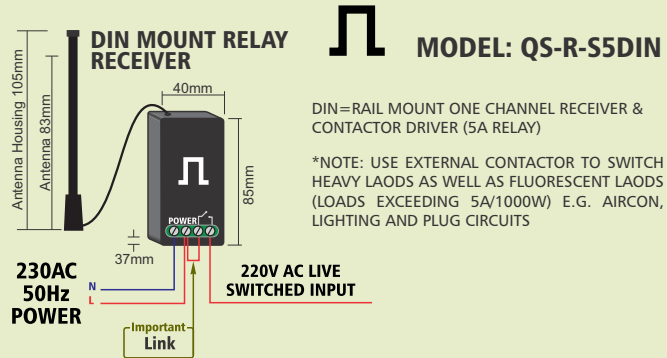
DIN MOUNT RELAY RECEIVER

MODEL: QS-R-S5DIN

Antenna Housing 105mm

Antenna 83mm

40mm

85mm

37mm

POWER

DIN=RAIL MOUNT ONE CHANNEL RECEIVER & CONTACTOR DRIVER (5A RELAY)

*NOTE: USE EXTERNAL CONTACTOR TO SWITCH HEAVY LAODS AS WELL AS FLUORESCENT LAODS (LOADS EXCEEDING 5A/1000W) E.G. AIRCON, LIGHTING AND PLUG CIRCUITS

230AC 50Hz POWER

N

L

220V AC LIVE SWITCHED INPUT

Important Link